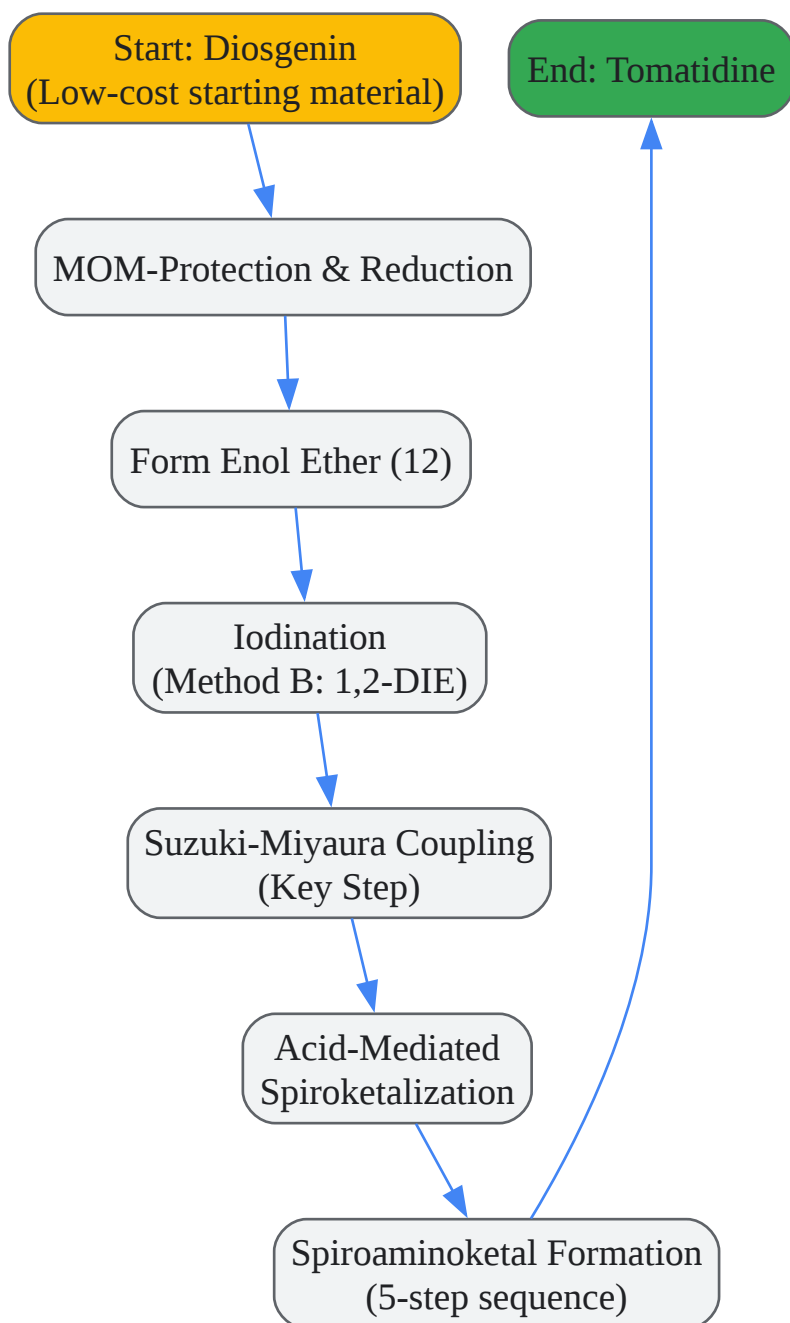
Start: Diosgenin
(Low-cost starting material)

End: Tomatidine

MOM-Protection & Reduction

Form Enol Ether (12)

Iodination
(Method B: 1,2-DIE)

Suzuki-Miyaura Coupling
(Key Step)

Acid-Mediated
Spiroketalization

Spiroaminoketal Formation
(5-step sequence)